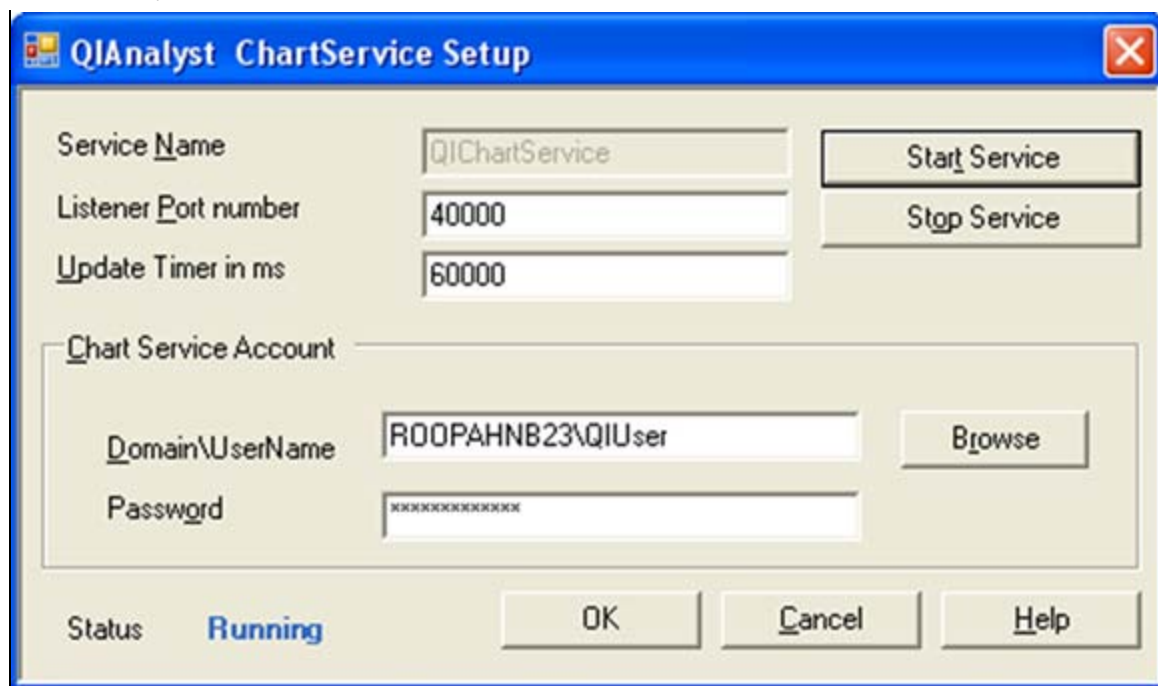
QIAnalyst ChartService Setup

Service Name QIChartService
Listener Port number 40000
Update Timer in ms 60000

Start Service
Stop Service

Chart Service Account

Domain\UserName ROOPAHNB23\QIUser
Browse
Password *************

Status Running

OK
Cancel
Help